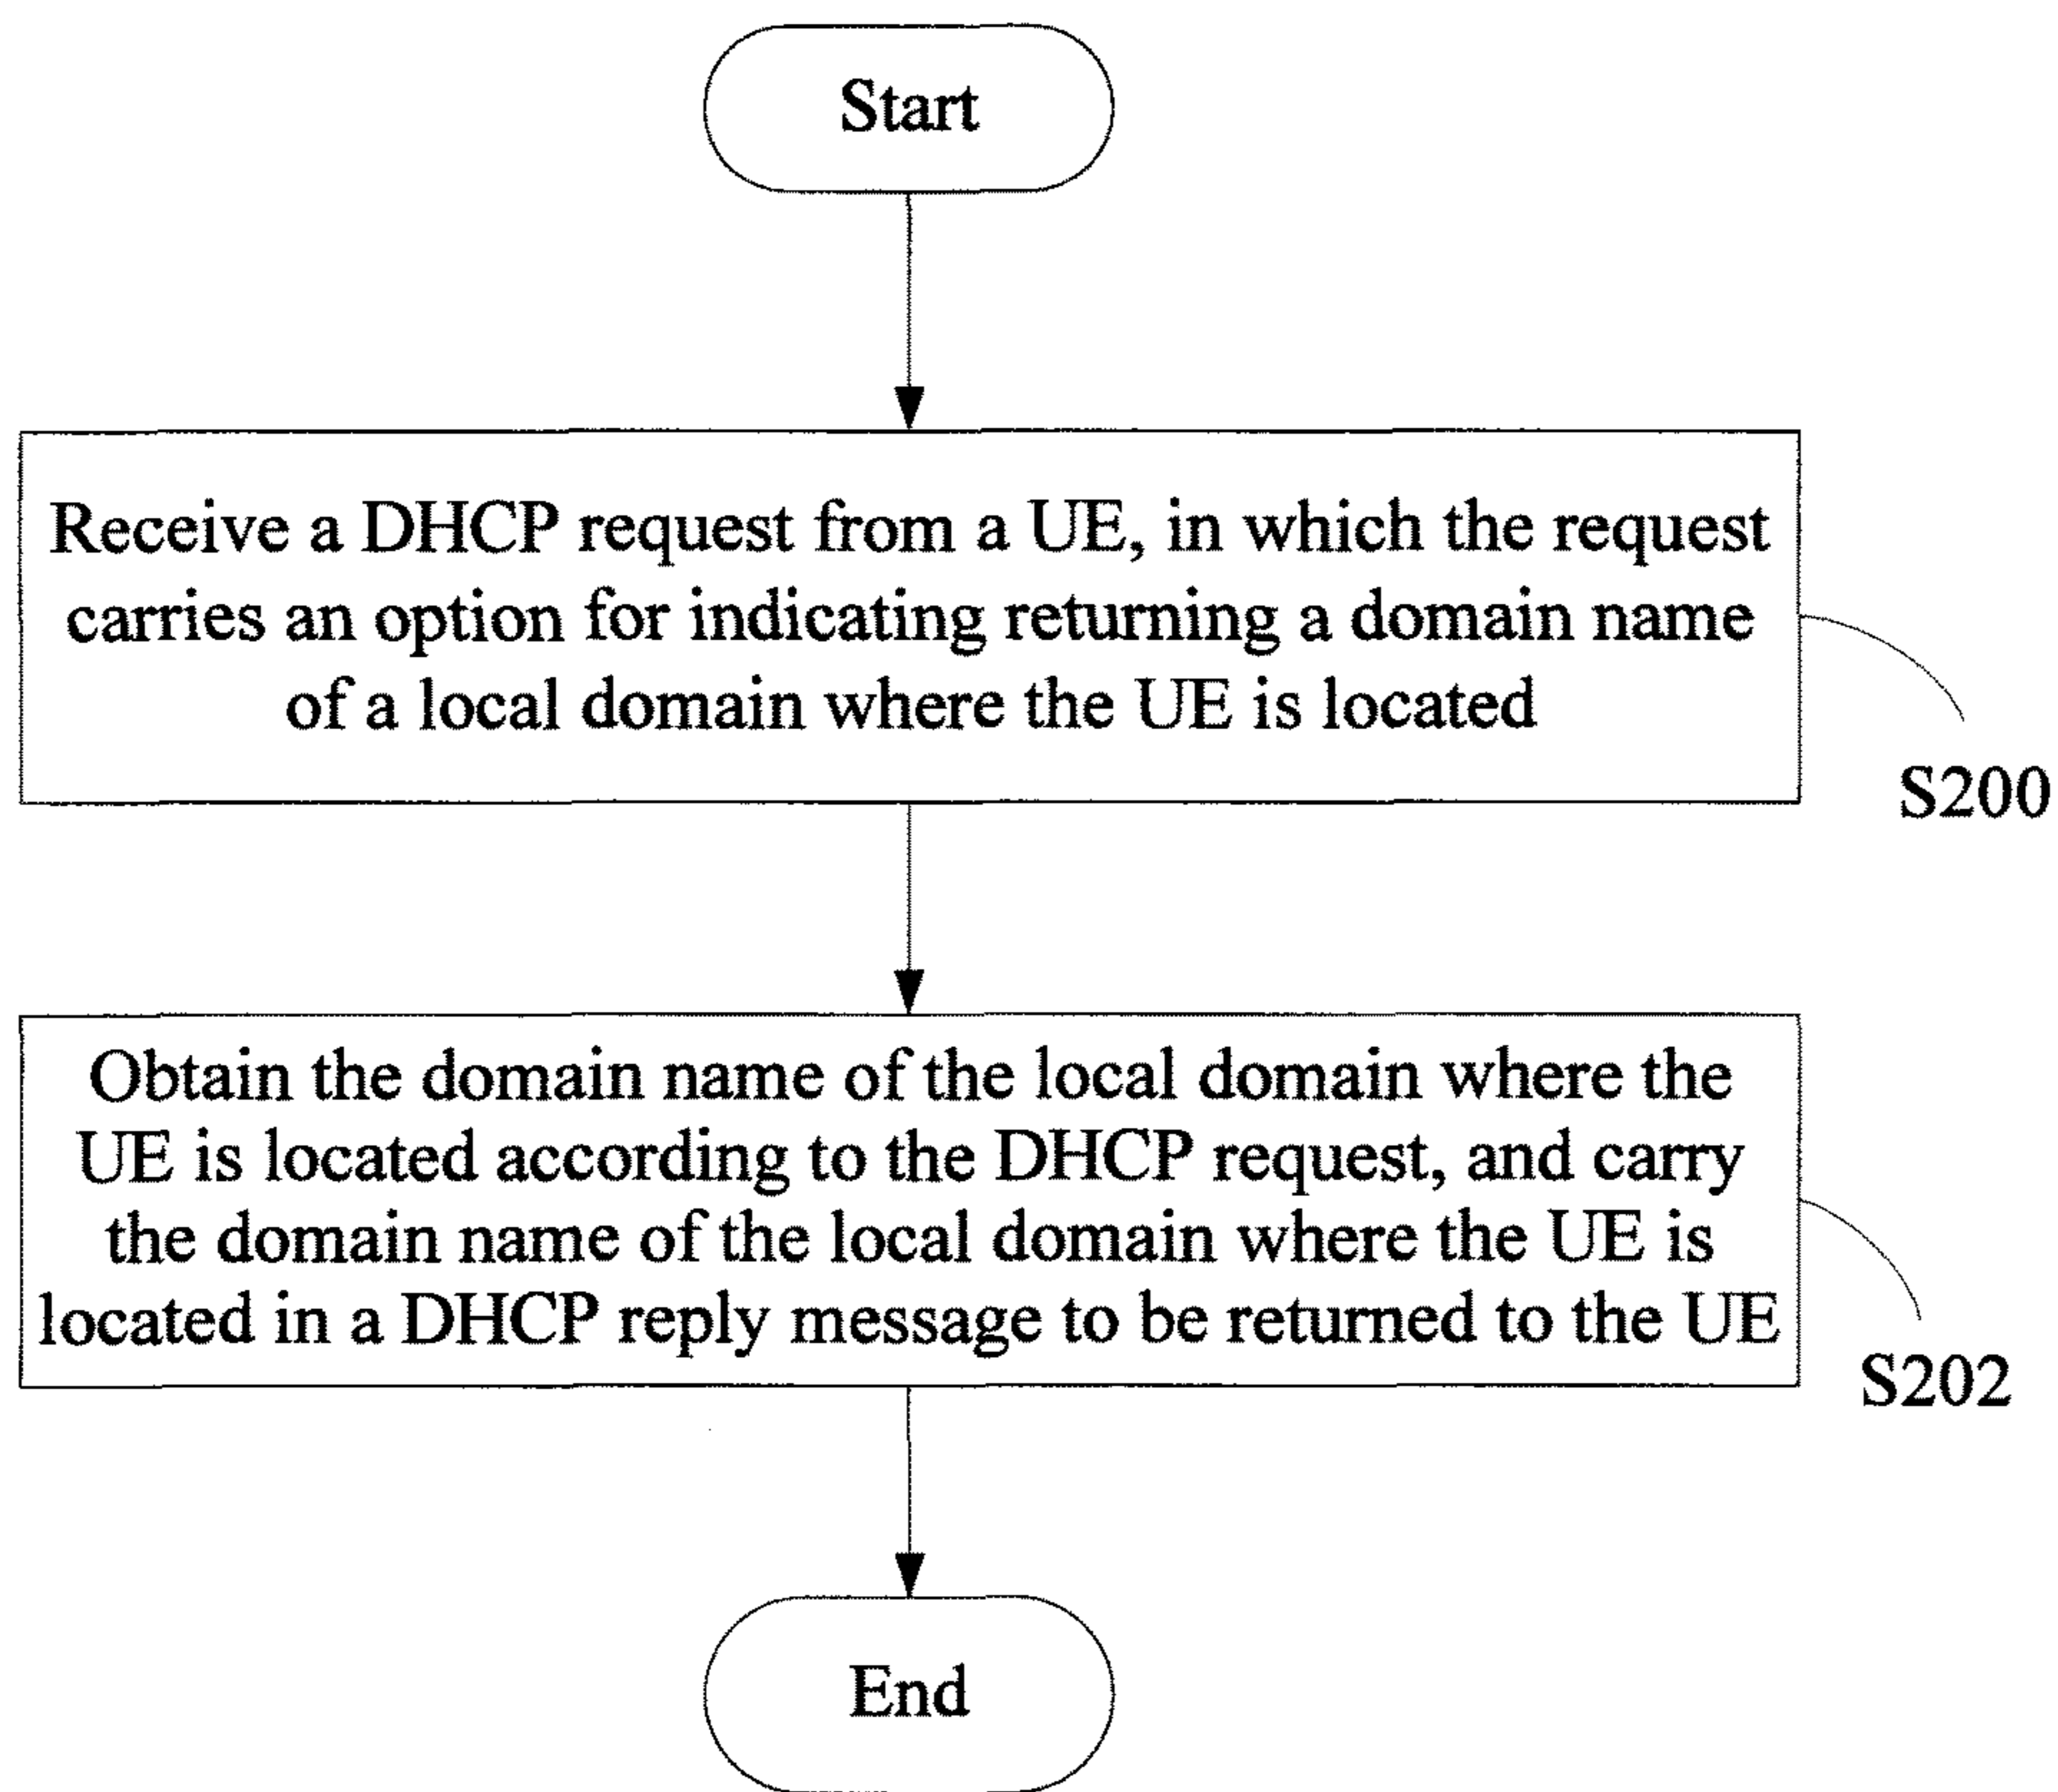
Start

Receive a DHCP request from a UE, in which the request carries an option for indicating returning a domain name of a local domain where the UE is located

S200

Obtain the domain name of the local domain where the UE is located according to the DHCP request, and carry the domain name of the local domain where the UE is located in a DHCP reply message to be returned to the UE

S202

End